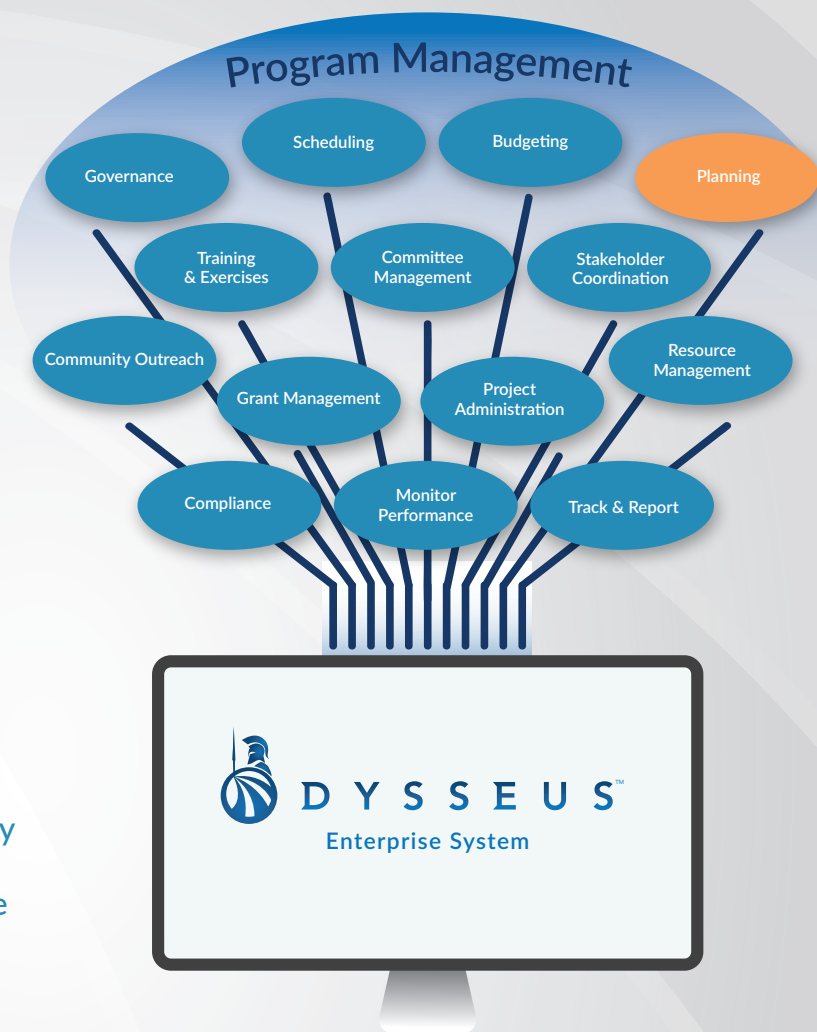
Program Management

Scheduling

Budgeting

Governance

Planning

Training & Exercises

Committee Management

Stakeholder Coordination

Community Outreach

Resource Management

Grant Management

Project Administration

Compliance

Monitor Performance

Track & Report

y

e

DYSSEUS™

Enterprise System